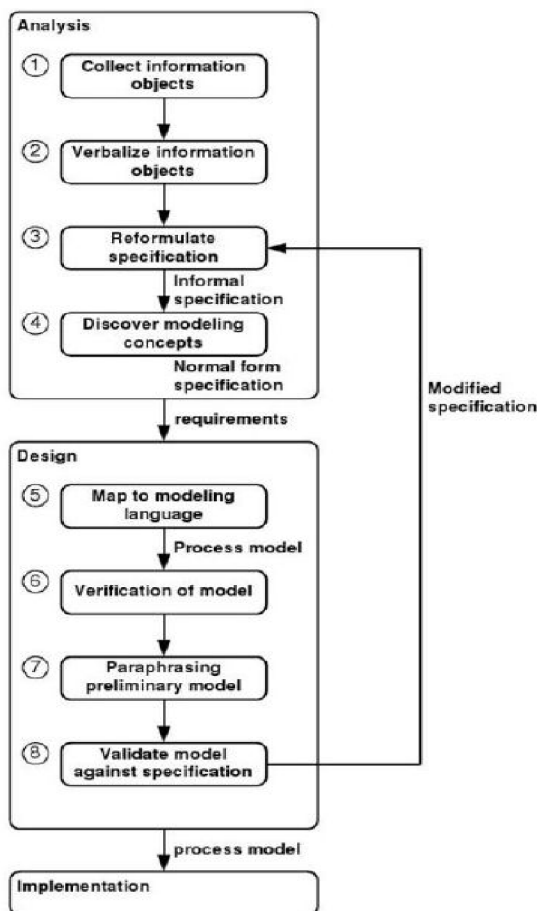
Analysis

① Collect information objects

② Verbalize information objects

③ Reformulate specification

Informal specification

④ Discover modeling concepts

Normal form specification

requirements

Modified specification

Design

⑤ Map to modeling language

Process model

⑥ Verification of model

⑦ Paraphrasing preliminary model

⑧ Validate model against specification

process model

Implementation